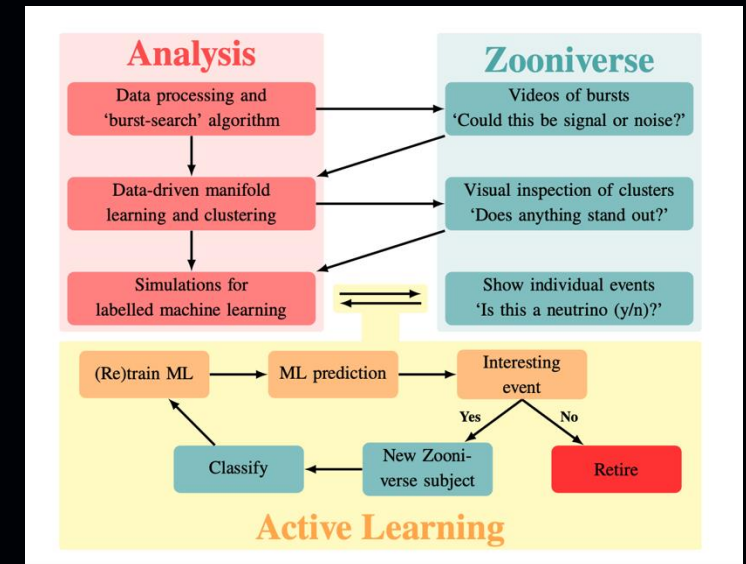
Analysis

Zooniverse

Data processing and 'burst-search' algorithm

Videos of bursts
'Could this be signal or noise?'

Data-driven manifold learning and clustering

Visual inspection of clusters
'Does anything stand out?'

Simulations for labelled machine learning

Show individual events
'Is this a neutrino (y/n)?'

(Re)train ML

ML prediction

Interesting event

Yes

No

Classify

New Zooniverse subject

Retire

Active Learning